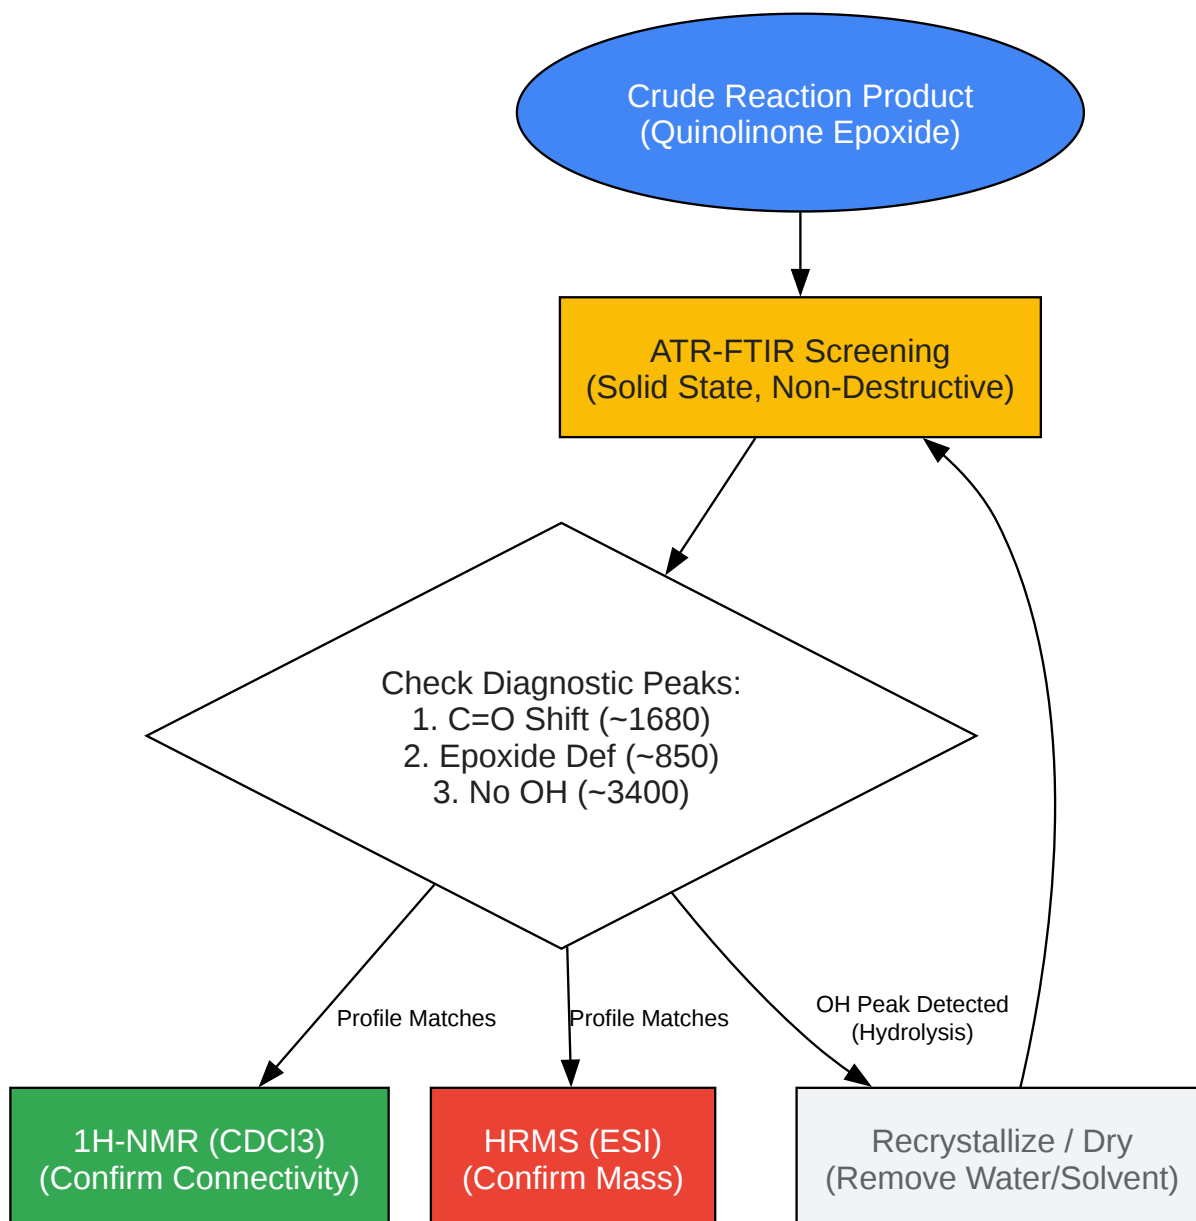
Crude Reaction Product
(Quinolinone Epoxide)

ATR-FTIR Screening
(Solid State, Non-Destructive)

Check Diagnostic Peaks:
1. C=O Shift (~1680)
2. Epoxide Def (~850)
3. No OH (~3400)

Profile Matches

Profile Matches

OH Peak Detected
(Hydrolysis)

1H-NMR (CDCl3)
(Confirm Connectivity)

HRMS (ESI)
(Confirm Mass)

Recrystallize / Dry
(Remove Water/Solvent)